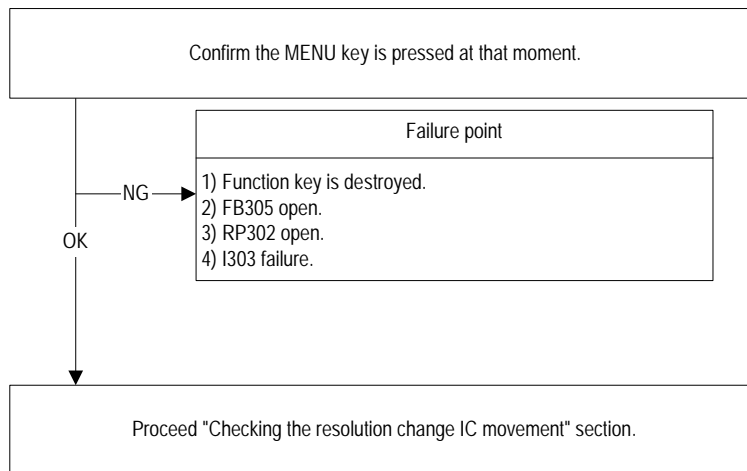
Confirm the MENU key is pressed at that moment.

NG

OK

Failure point

1) Function key is destroyed.
2) FB305 open.
3) RP302 open.
4) I303 failure.

Proceed "Checking the resolution change IC movement" section.